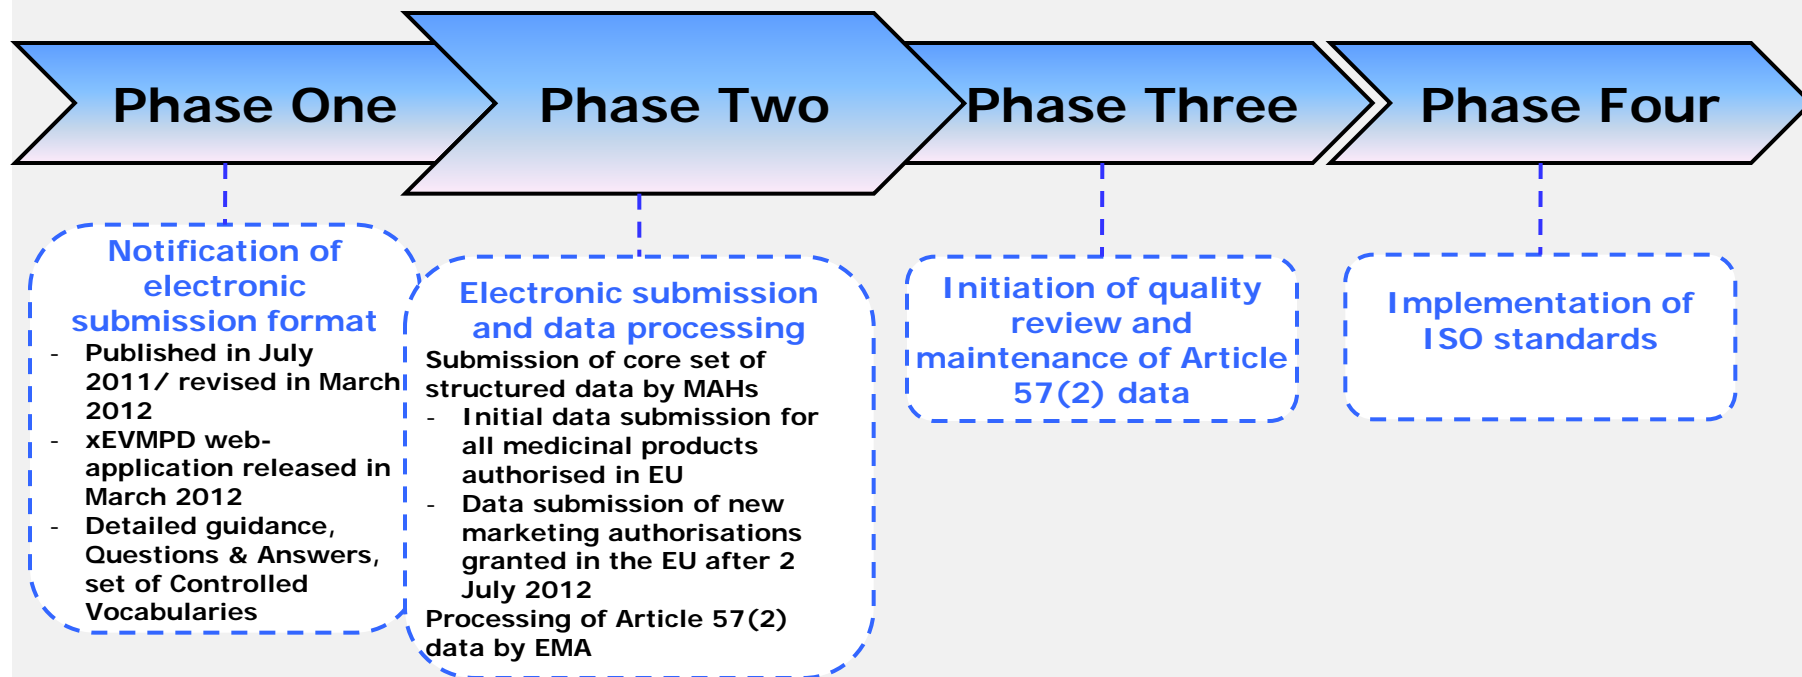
Phase One

Phase Two

Phase Three

Phase Four

Notification of electronic submission format

- Published in July 2011/ revised in March 2012
- xEVMPD web-application released in March 2012
- Detailed guidance, Questions & Answers, set of Controlled Vocabularies

Electronic submission and data processing

Submission of core set of structured data by MAHs

- Initial data submission for all medicinal products authorised in EU
- Data submission of new marketing authorisations granted in the EU after 2 July 2012

Processing of Article 57(2) data by EMA

Initiation of quality review and maintenance of Article 57(2) data

Implementation of ISO standards